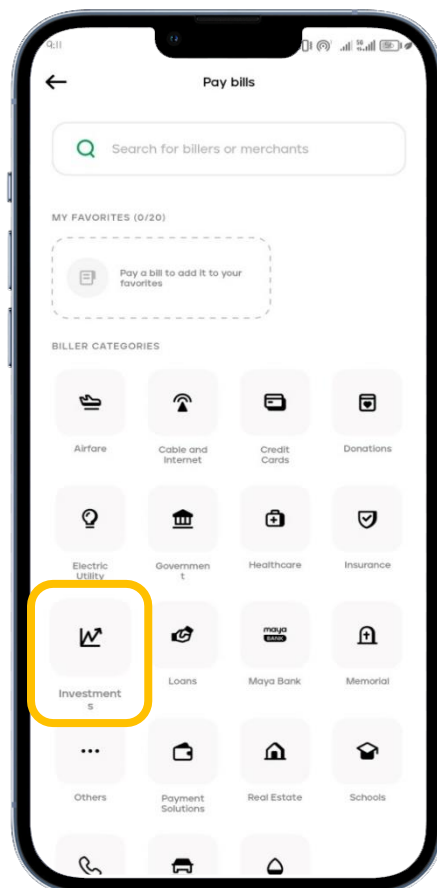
Pay bills

Search for billers or merchants

MY FAVORITES (0/20)

Pay a bill to add it to your favorites

BILLER CATEGORIES

Airfare

Cable and Internet

Credit Cards

Donations

Electric Utility

Government

Healthcare

Insurance

Investments

Loans

maya BANK

Maya Bank

Memorial

Others

Payment Solutions

Real Estate

Schools